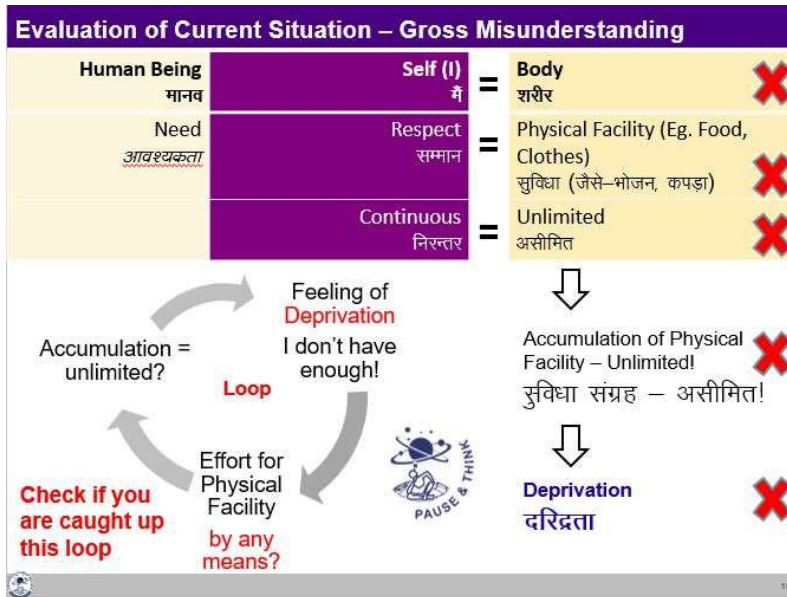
Evaluation of Current Situation – Gross Misunderstanding

| | | | |
|---|---|---|---|
| Human Being मानव | Self (I) मैं | = | Body शरीर |
| Need आवश्यकता | Respect सम्मान | = | Physical Facility (Eg. Food, Clothes) सुविधा (जैसे–भोजन, कपड़ा) |
| | Continuous निरन्तर | = | Unlimited असीमित |

Feeling of Deprivation I don't have enough!

Accumulation = unlimited?

Loop

Effort for Physical Facility by any means?

Check if you are caught up this loop

PAUSE & THINK

Accumulation of Physical Facility – Unlimited!
सुविधा संग्रह – असीमित!

Deprivation
दरिद्रता